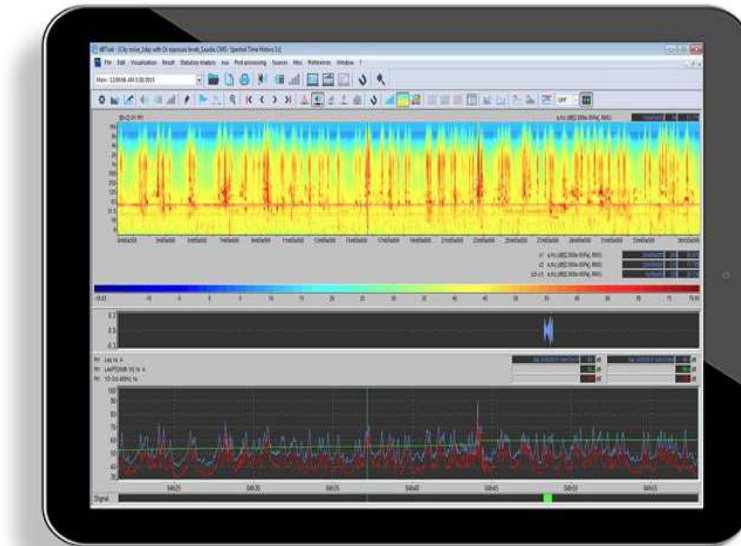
dBTrait - [City noise_3day with Dr exposure levels_Saudia.CMG : Spectral Time History 1s]

File Edit Visualization Result Statistics analysis Aux Post-processing Sources Misc References Window ?

Main - 12:00:06 AM 3/28/2013

OFF

Signal

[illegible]